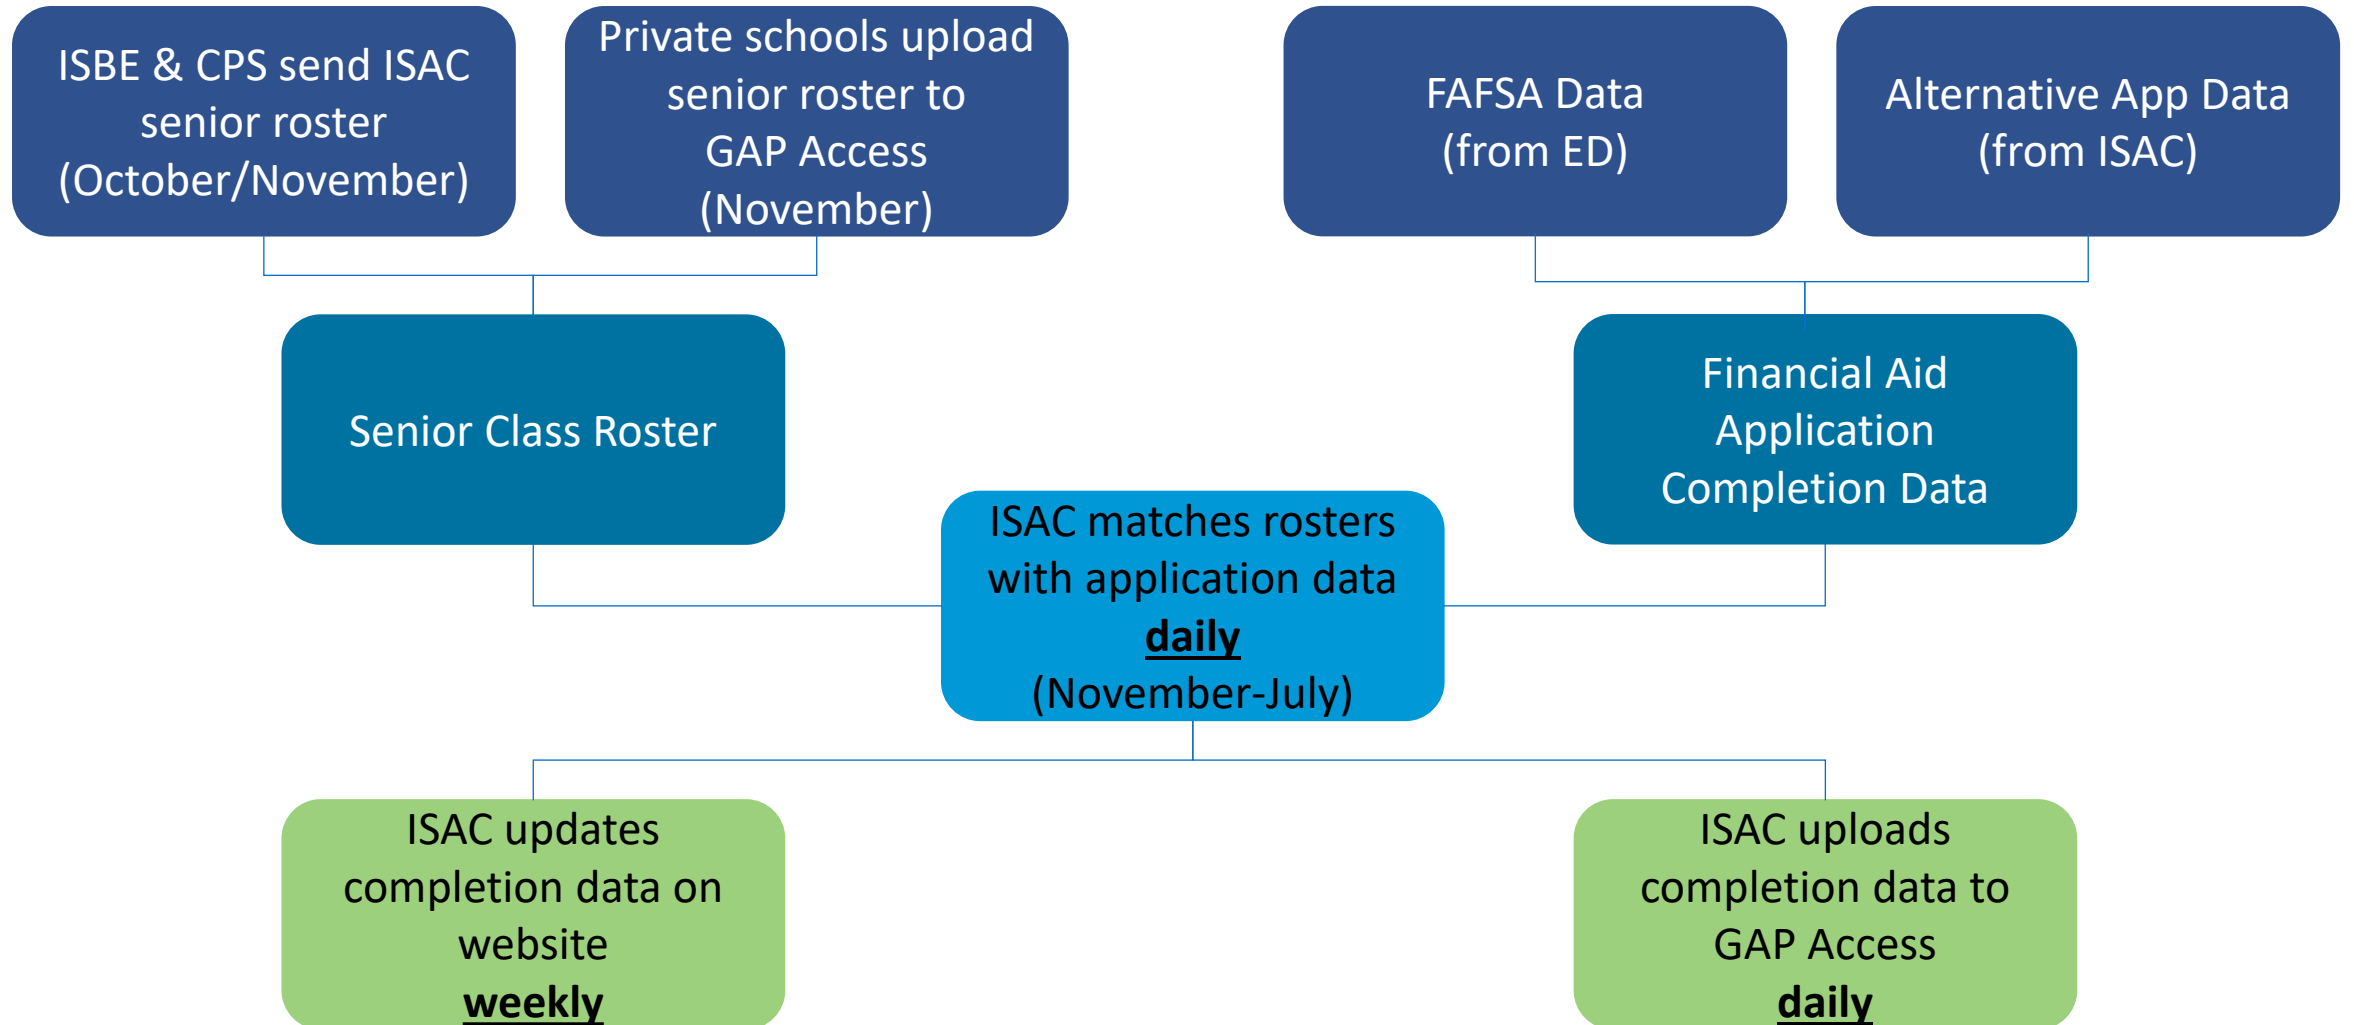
ISBE & CPS send ISAC senior roster (October/November)

Private schools upload senior roster to GAP Access (November)

FAFSA Data (from ED)

Alternative App Data (from ISAC)

Senior Class Roster

Financial Aid Application Completion Data

ISAC matches rosters with application data **daily** (November-July)

ISAC updates completion data on website **weekly**

ISAC uploads completion data to GAP Access **daily**